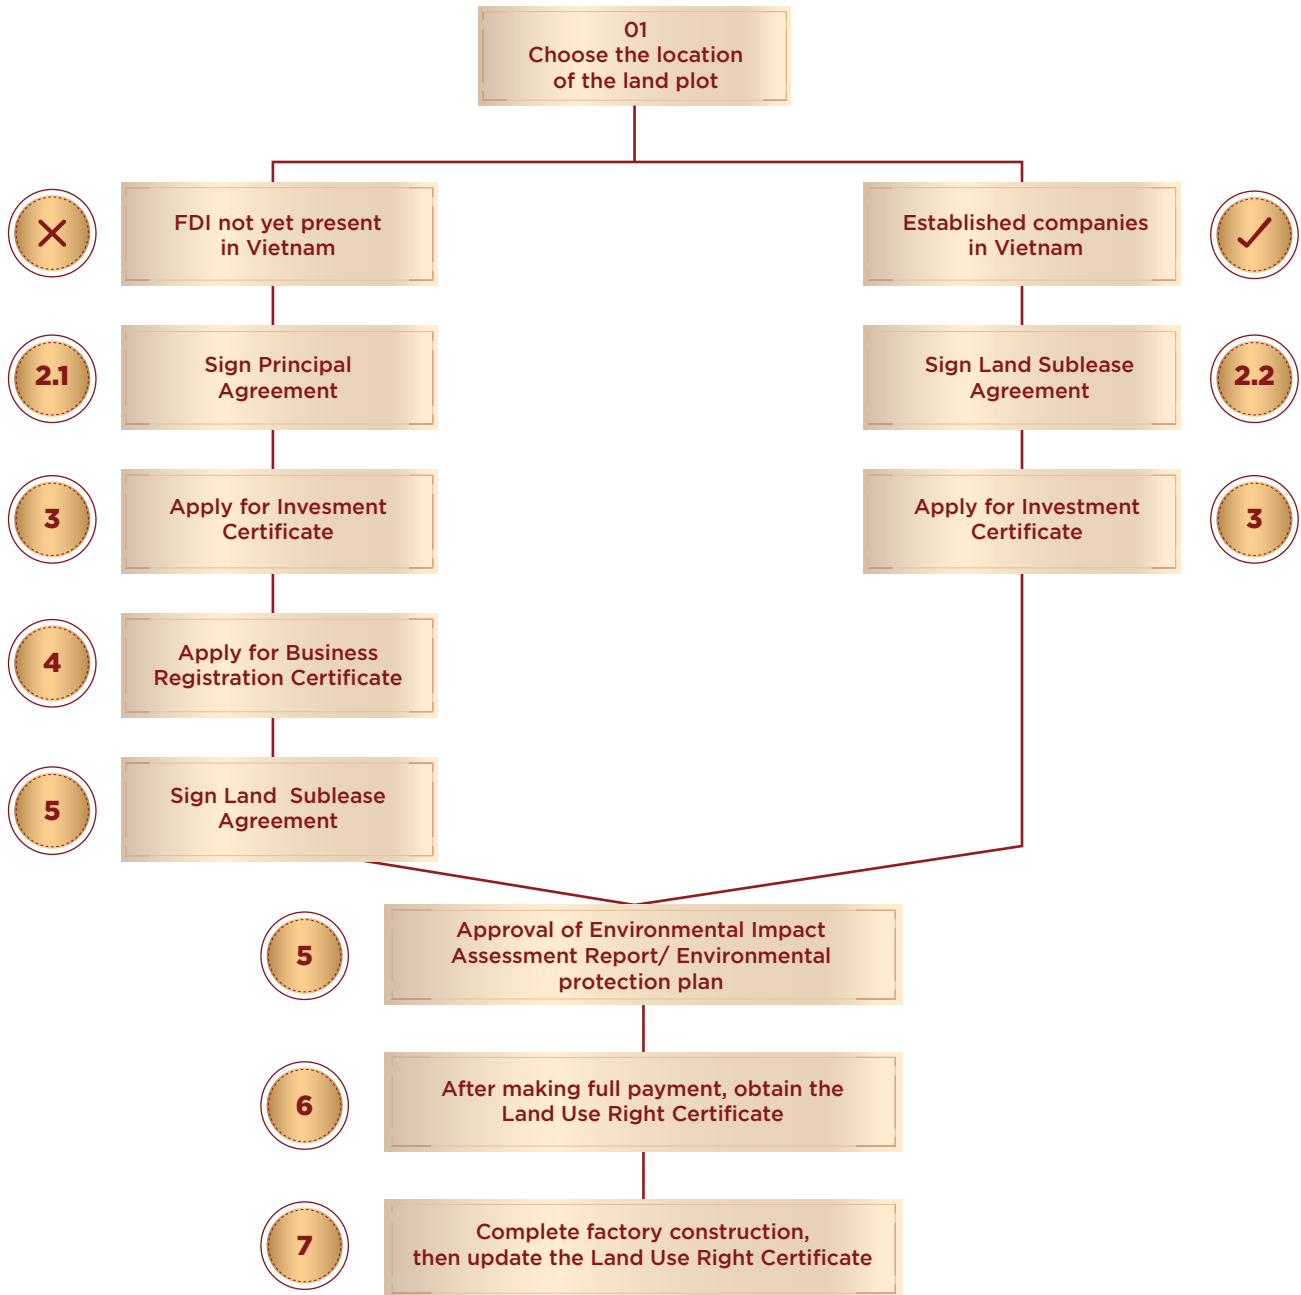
01
Choose the location of the land plot

FDI not yet present in Vietnam

Established companies in Vietnam

2.1

Sign Principal Agreement

Sign Land Sublease Agreement

2.2

3

Apply for Invesment Certificate

Apply for Investment Certificate

3

4

Apply for Business Registration Certificate

5

Sign Land Sublease Agreement

5

Approval of Environmental Impact Assessment Report/ Environmental protection plan

6

After making full payment, obtain the Land Use Right Certificate

7

Complete factory construction, then update the Land Use Right Certificate